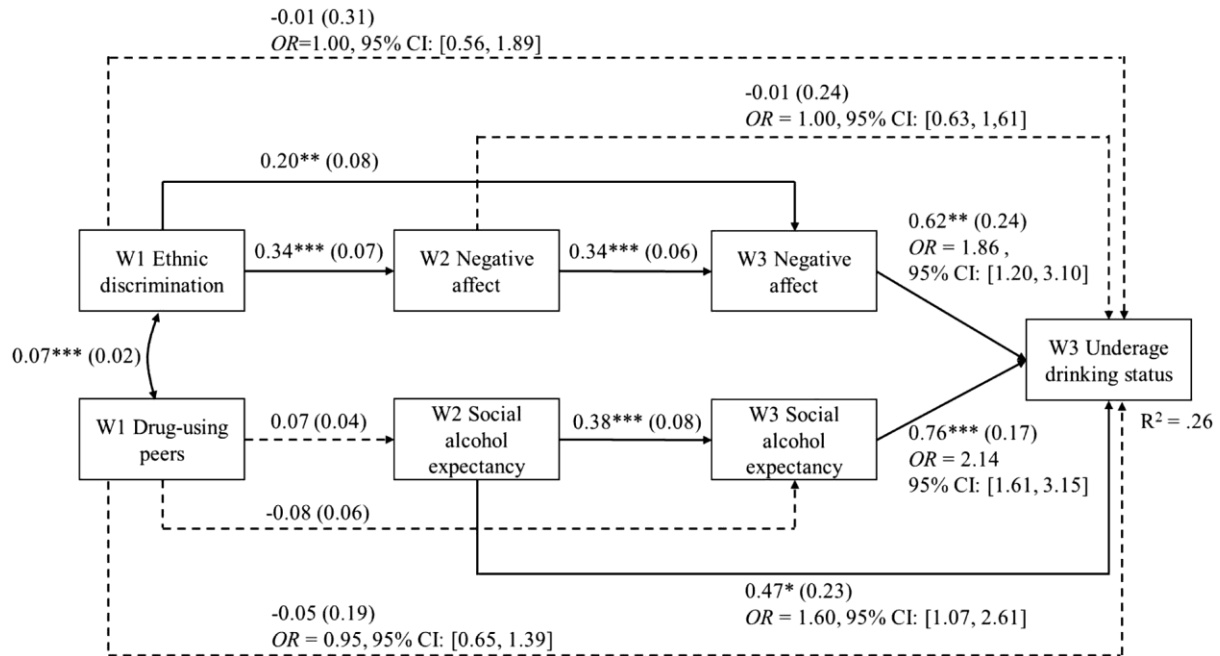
-0.01 (0.31)
*OR*=1.00, 95% CI: [0.56, 1.89]

-0.01 (0.24)
*OR* = 1.00, 95% CI: [0.63, 1,61]

0.20** (0.08)

W1 Ethnic discrimination

0.34*** (0.07)

W2 Negative affect

0.34*** (0.06)

W3 Negative affect

0.62** (0.24)
*OR* = 1.86 ,
95% CI: [1.20, 3.10]

0.07*** (0.02)

W3 Underage drinking status

W1 Drug-using peers

0.07 (0.04)

W2 Social alcohol expectancy

0.38*** (0.08)

W3 Social alcohol expectancy

0.76*** (0.17)
*OR* = 2.14
95% CI: [1.61, 3.15]

$R^2 = .26$

-0.08 (0.06)

0.47* (0.23)
*OR* = 1.60, 95% CI: [1.07, 2.61]

-0.05 (0.19)
*OR* = 0.95, 95% CI: [0.65, 1.39]